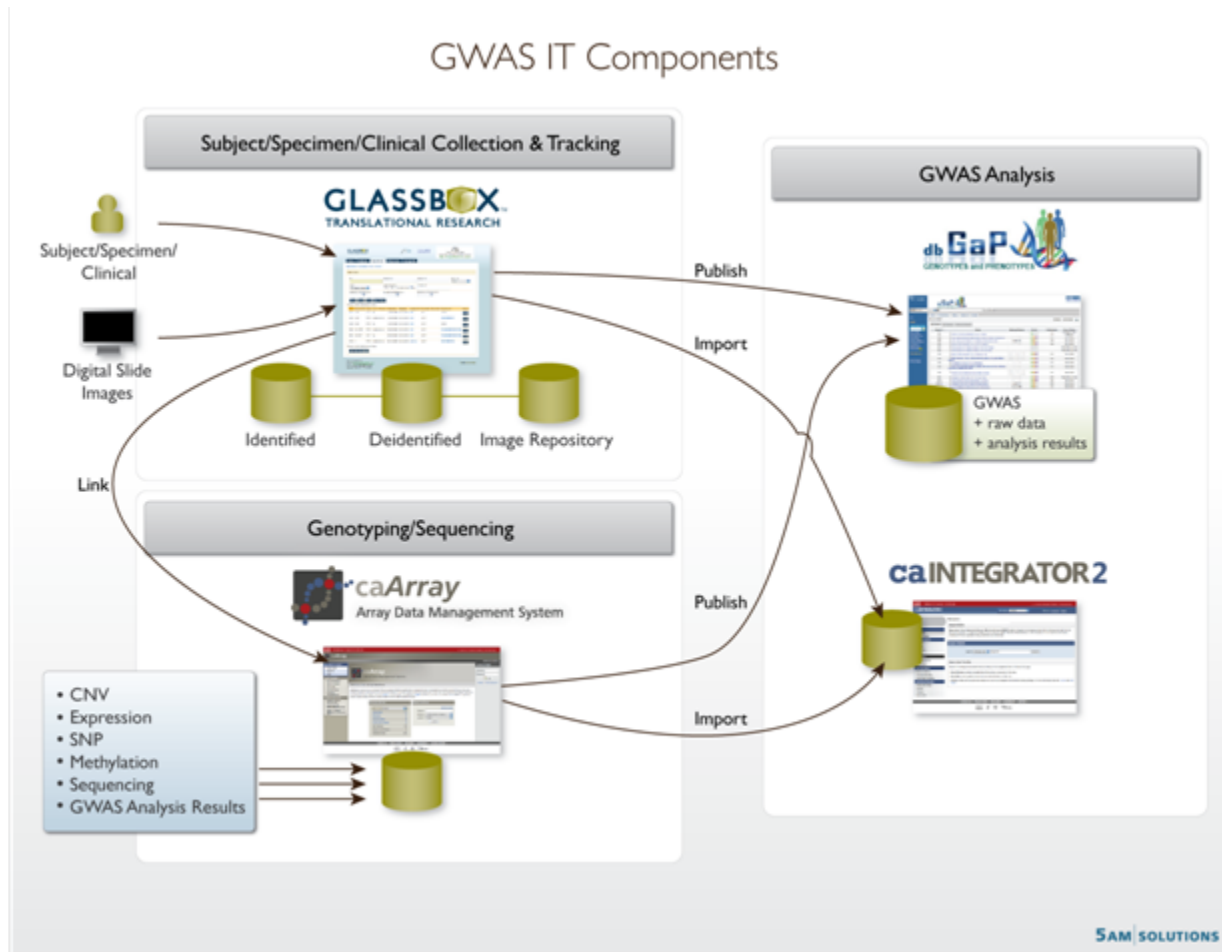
GWAS IT Components

Subject/Specimen/Clinical Collection & Tracking

GLASSBOX
TRANSLATIONAL RESEARCH

Subject/Specimen/ Clinical

Digital Slide Images

Identified

Deidentified

Image Repository

Link

Genotyping/Sequencing

caArray
Array Data Management System

• CNV
• Expression
• SNP
• Methylation
• Sequencing
• GWAS Analysis Results

Publish

Import

Publish

Import

GWAS Analysis

dbGaP
GENOTYPES and PHENOTYPES

GWAS
+ raw data
+ analysis results

caINTEGRATOR2

5AM SOLUTIONS